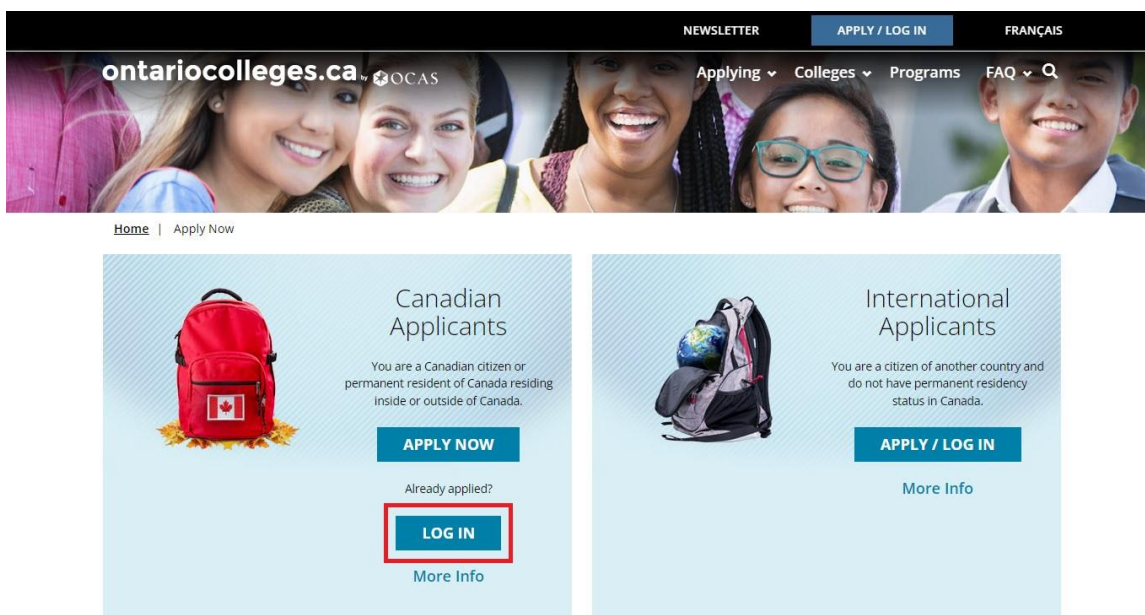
NEWSLETTER APPLY / LOG IN FRANÇAIS

ontariocolleges.ca by OCAS

Applying Colleges Programs FAQ

Home | Apply Now

Canadian Applicants

You are a Canadian citizen or permanent resident of Canada residing inside or outside of Canada.

APPLY NOW

Already applied?

LOG IN

More Info

International Applicants

You are a citizen of another country and do not have permanent residency status in Canada.

APPLY / LOG IN

More Info